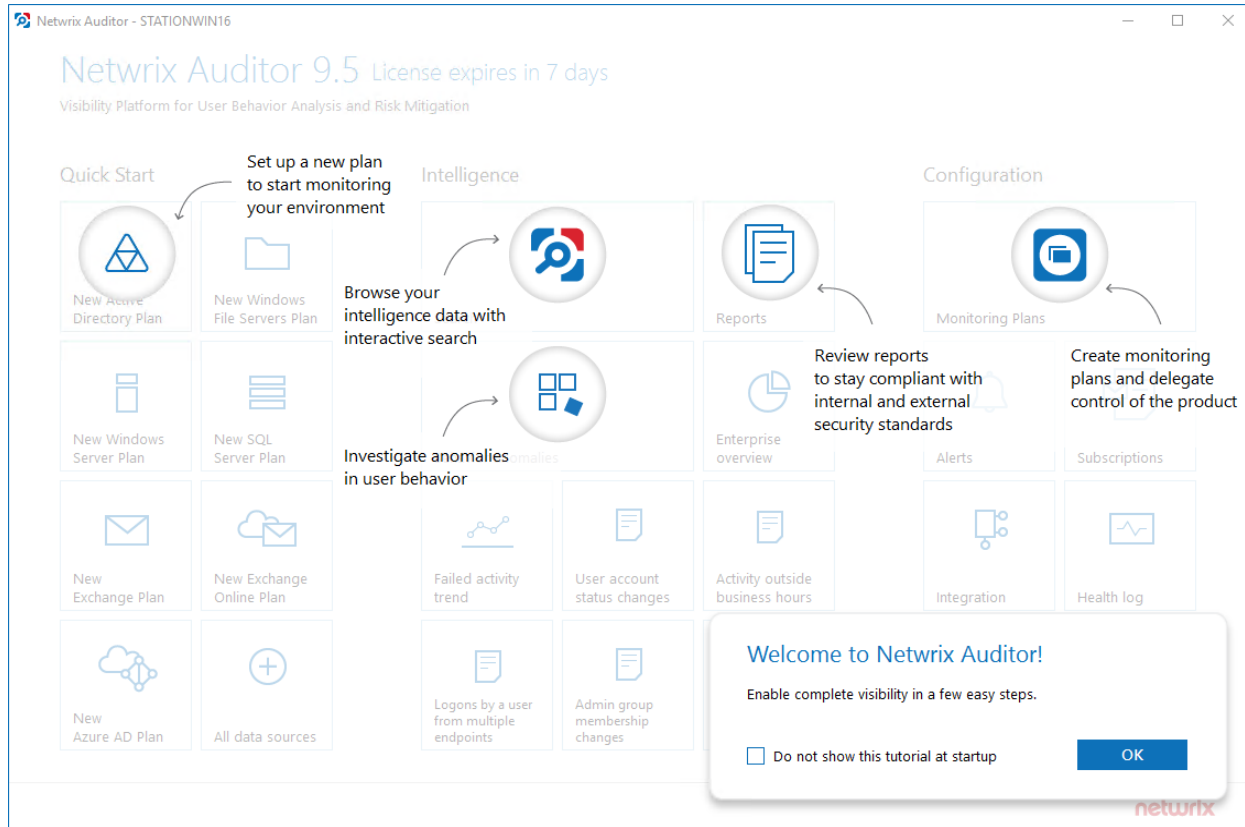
Netwrix Auditor - STATIONWIN16

Netwrix Auditor 9.5 License expires in 7 days
Visibility Platform for User Behavior Analysis and Risk Mitigation

Quick Start

Set up a new plan to start monitoring your environment

New Active Directory Plan

New Windows File Servers Plan

New Windows Server Plan

New SQL Server Plan

New Exchange Plan

New Exchange Online Plan

New Azure AD Plan

All data sources

Intelligence

Browse your intelligence data with interactive search

Investigate anomalies in user behavior

Reports

Review reports to stay compliant with internal and external security standards

Enterprise overview

Failed activity trend

User account status changes

Activity outside business hours

Logons by a user from multiple endpoints

Admin group membership changes

Configuration

Monitoring Plans

Create monitoring plans and delegate control of the product

Alerts

Subscriptions

Integration

Health log

Welcome to Netwrix Auditor!

Enable complete visibility in a few easy steps.

Do not show this tutorial at startup

OK

netwrix